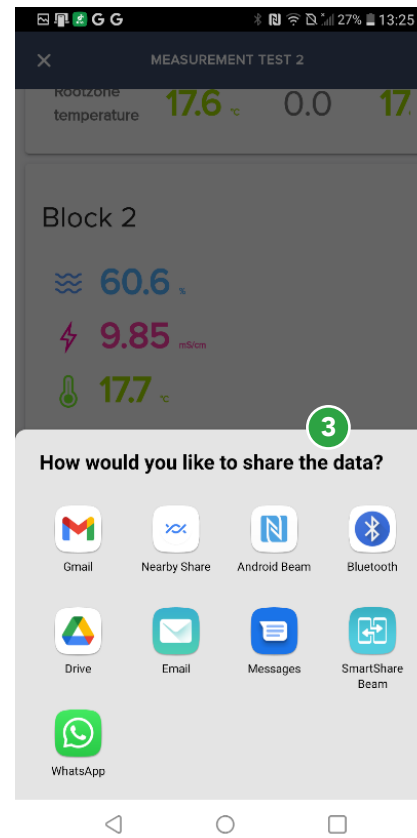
G G 27% 13:25

MEASUREMENT TEST 2

Rootzone temperature 17.6 °C 0.0 17.

Block 2

60.6 %

9.85 mS/cm

17.7 °C

3

How would you like to share the data?

Gmail
Nearby Share
Android Beam
Bluetooth
Drive
Email
Messages
SmartShare Beam
WhatsApp